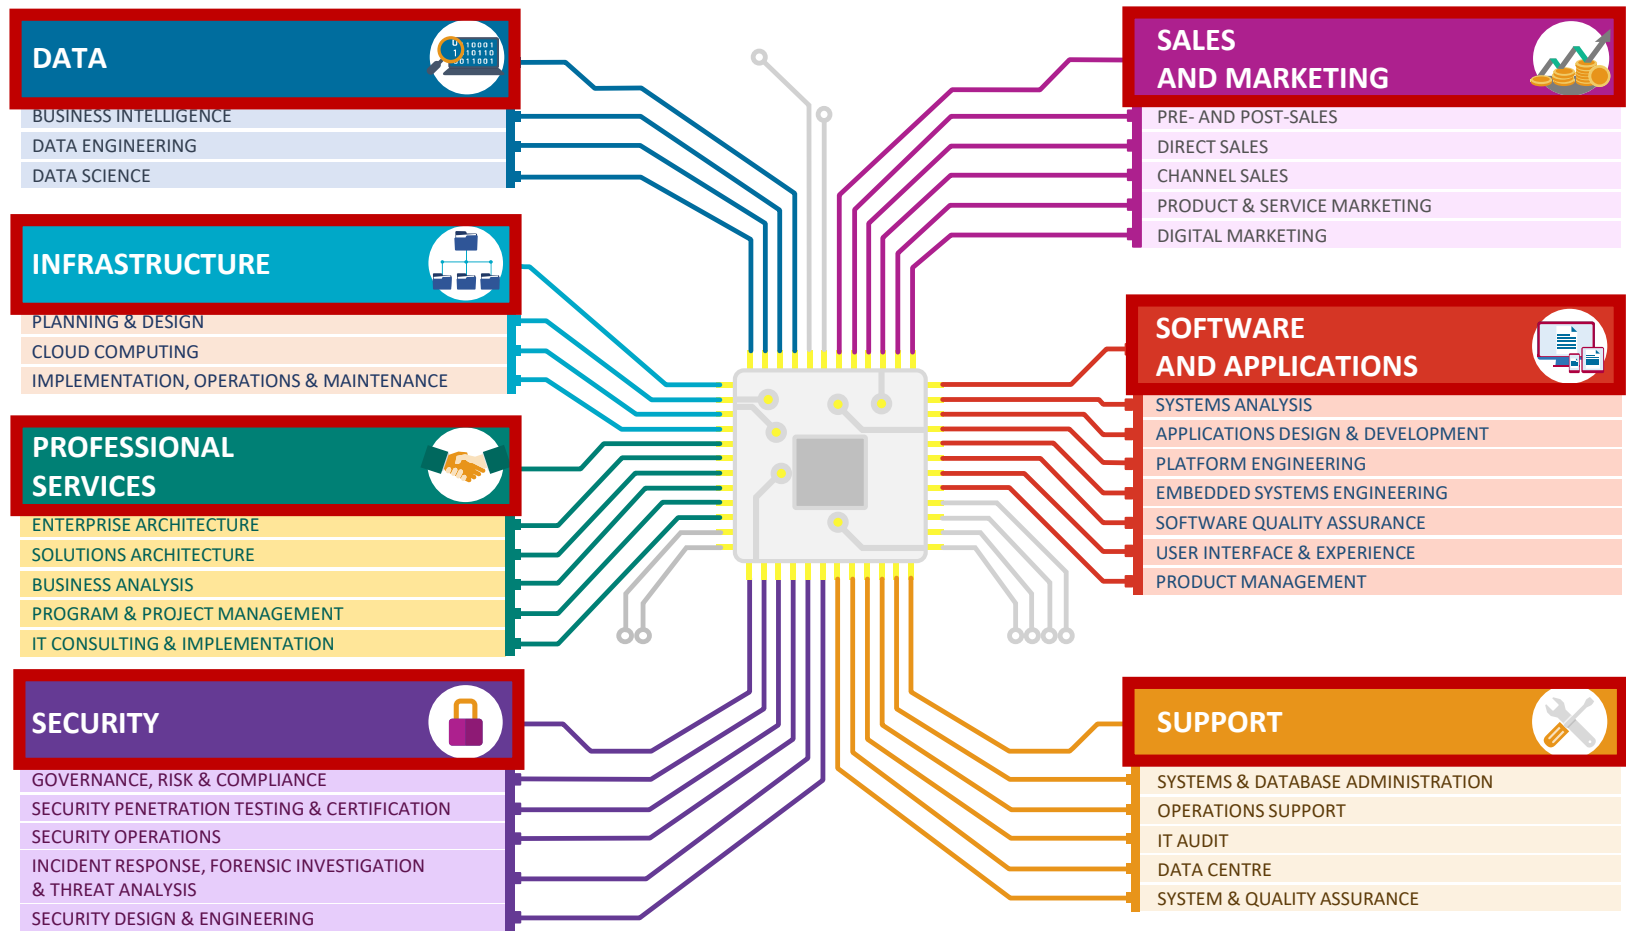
DATA

BUSINESS INTELLIGENCE
DATA ENGINEERING
DATA SCIENCE

INFRASTRUCTURE

PLANNING & DESIGN
CLOUD COMPUTING
IMPLEMENTATION, OPERATIONS & MAINTENANCE

PROFESSIONAL SERVICES

ENTERPRISE ARCHITECTURE
SOLUTIONS ARCHITECTURE
BUSINESS ANALYSIS
PROGRAM & PROJECT MANAGEMENT
IT CONSULTING & IMPLEMENTATION

SECURITY

GOVERNANCE, RISK & COMPLIANCE
SECURITY PENETRATION TESTING & CERTIFICATION
SECURITY OPERATIONS
INCIDENT RESPONSE, FORENSIC INVESTIGATION & THREAT ANALYSIS
SECURITY DESIGN & ENGINEERING

SALES AND MARKETING

PRE- AND POST-SALES
DIRECT SALES
CHANNEL SALES
PRODUCT & SERVICE MARKETING
DIGITAL MARKETING

SOFTWARE AND APPLICATIONS

SYSTEMS ANALYSIS
APPLICATIONS DESIGN & DEVELOPMENT
PLATFORM ENGINEERING
EMBEDDED SYSTEMS ENGINEERING
SOFTWARE QUALITY ASSURANCE
USER INTERFACE & EXPERIENCE
PRODUCT MANAGEMENT

SUPPORT

SYSTEMS & DATABASE ADMINISTRATION
OPERATIONS SUPPORT
IT AUDIT
DATA CENTRE
SYSTEM & QUALITY ASSURANCE